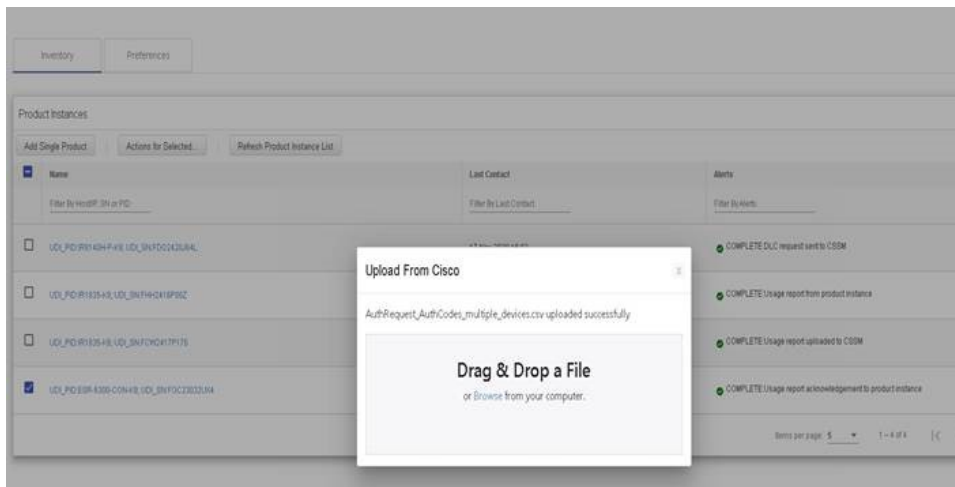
Inventory

Preferences

Product Instances

Add Single Product

Actions for Selected...

Refresh Product Instance List

| | Name | Last Contact | Alerts |
|---|---|---|---|
| | Filter By Host/IP, SN or PID | Filter By Last Contact | Filter By Alerts |
| | UDI_PID:IR1101-K9; UDI_SN:FDO2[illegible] | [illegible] | COMPLETE:DLC request sent to CSSM |
| | UDI_PID:IR1835-K9; UDI_SN:FHH2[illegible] | | COMPLETE:Usage report from product instance |
| | UDI_PID:IR1835-K9; UDI_SN:FCW2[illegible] | | COMPLETE:Usage report uploaded to CSSM |
| | UDI_PID:ESR-6300-CON-K9; UDI_SN:FOC2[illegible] | | COMPLETE:Usage report acknowledgement to product instance |

Items per page: 5 1 – 4 of 4

Upload From Cisco

AuthRequest_AuthCodes_multiple_devices.csv uploaded successfully

Drag & Drop a File

or Browse from your computer.